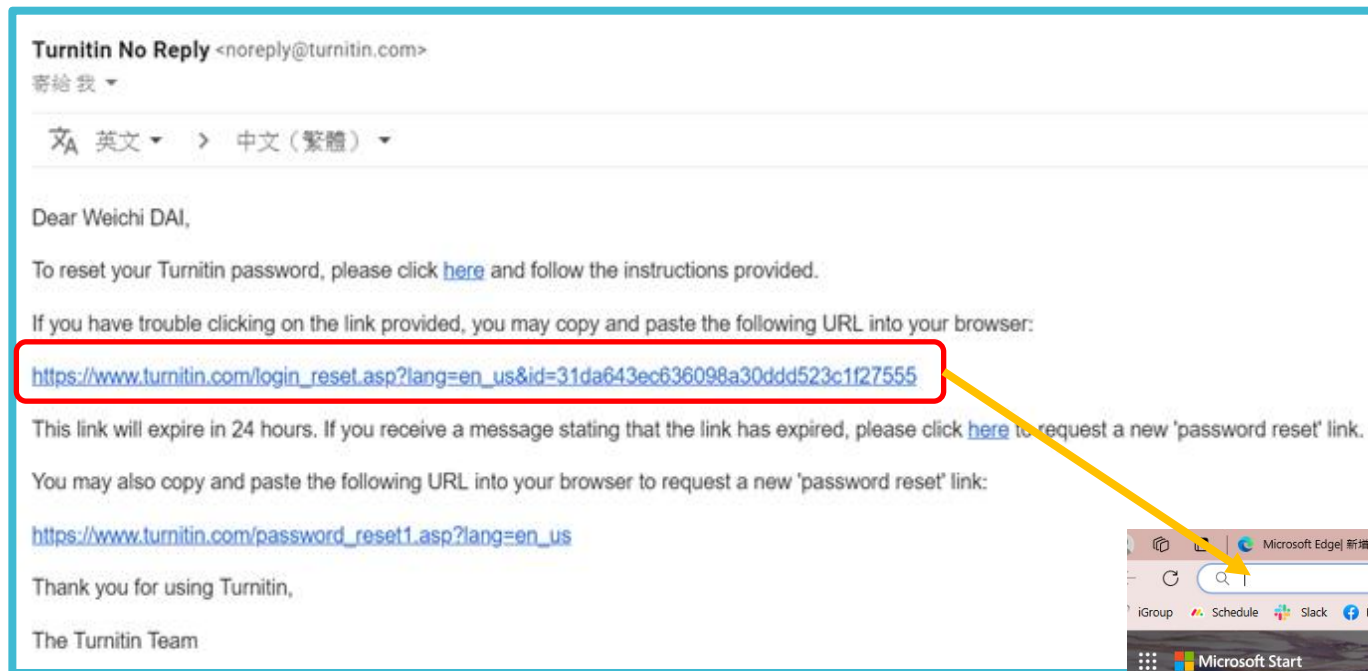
Turnitin No Reply <noreply@turnitin.com>
寄給 我

英文 > 中文（繁體）

Dear Weichi DAI,

To reset your Turnitin password, please click here and follow the instructions provided.

If you have trouble clicking on the link provided, you may copy and paste the following URL into your browser:

https://www.turnitin.com/login_reset.asp?lang=en_us&id=31da643ec636098a30ddd523c1f27555

This link will expire in 24 hours. If you receive a message stating that the link has expired, please click here to request a new 'password reset' link.

You may also copy and paste the following URL into your browser to request a new 'password reset' link:

https://www.turnitin.com/password_reset1.asp?lang=en_us

Thank you for using Turnitin,

The Turnitin Team

Microsoft Edge| 新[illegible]
iGroup Schedule Slack
Microsoft Start